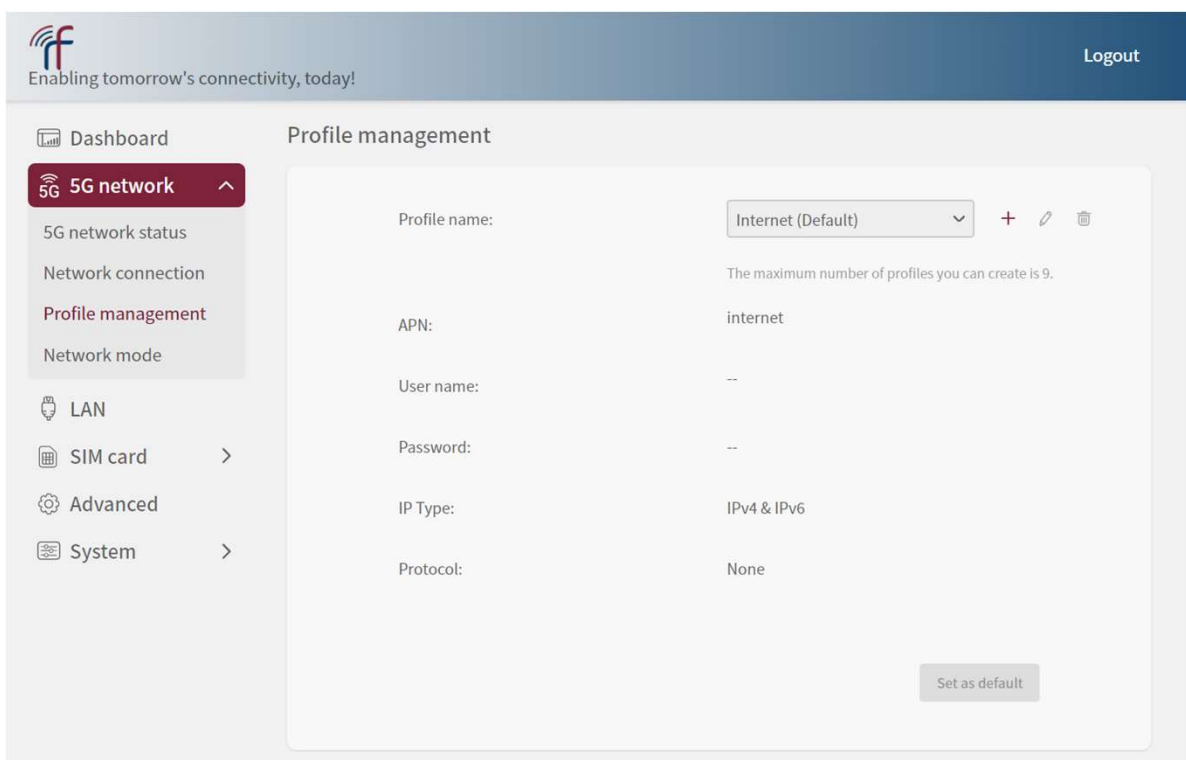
Enabling tomorrow's connectivity, today!

Logout

Dashboard
5G network
5G network status
Network connection
Profile management
Network mode
LAN
SIM card
Advanced
System

Profile management

Profile name: Internet (Default)

The maximum number of profiles you can create is 9.

APN: internet

User name: --

Password: --

IP Type: IPv4 & IPv6

Protocol: None

Set as default